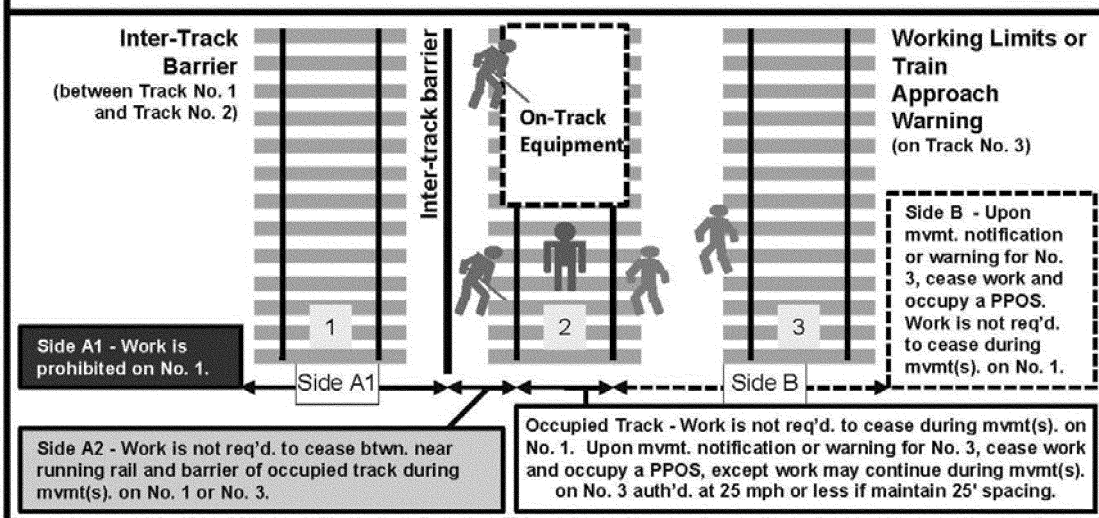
Inter-Track Barrier
(between Track No. 1 and Track No. 2)

Inter-track barrier

On-Track Equipment

Working Limits or Train Approach Warning
(on Track No. 3)

Side B - Upon mvmt. notification or warning for No. 3, cease work and occupy a PPOS. Work is not req'd. to cease during mvmt(s). on No. 1.

1

2

3

Side A1 - Work is prohibited on No. 1.

Side A1

Side B

Side A2 - Work is not req'd. to cease btwn. near running rail and barrier of occupied track during mvmt(s). on No. 1 or No. 3.

Occupied Track - Work is not req'd. to cease during mvmt(s). on No. 1. Upon mvmt. notification or warning for No. 3, cease work and occupy a PPOS, except work may continue during mvmt(s). on No. 3 auth'd. at 25 mph or less if maintain 25' spacing.